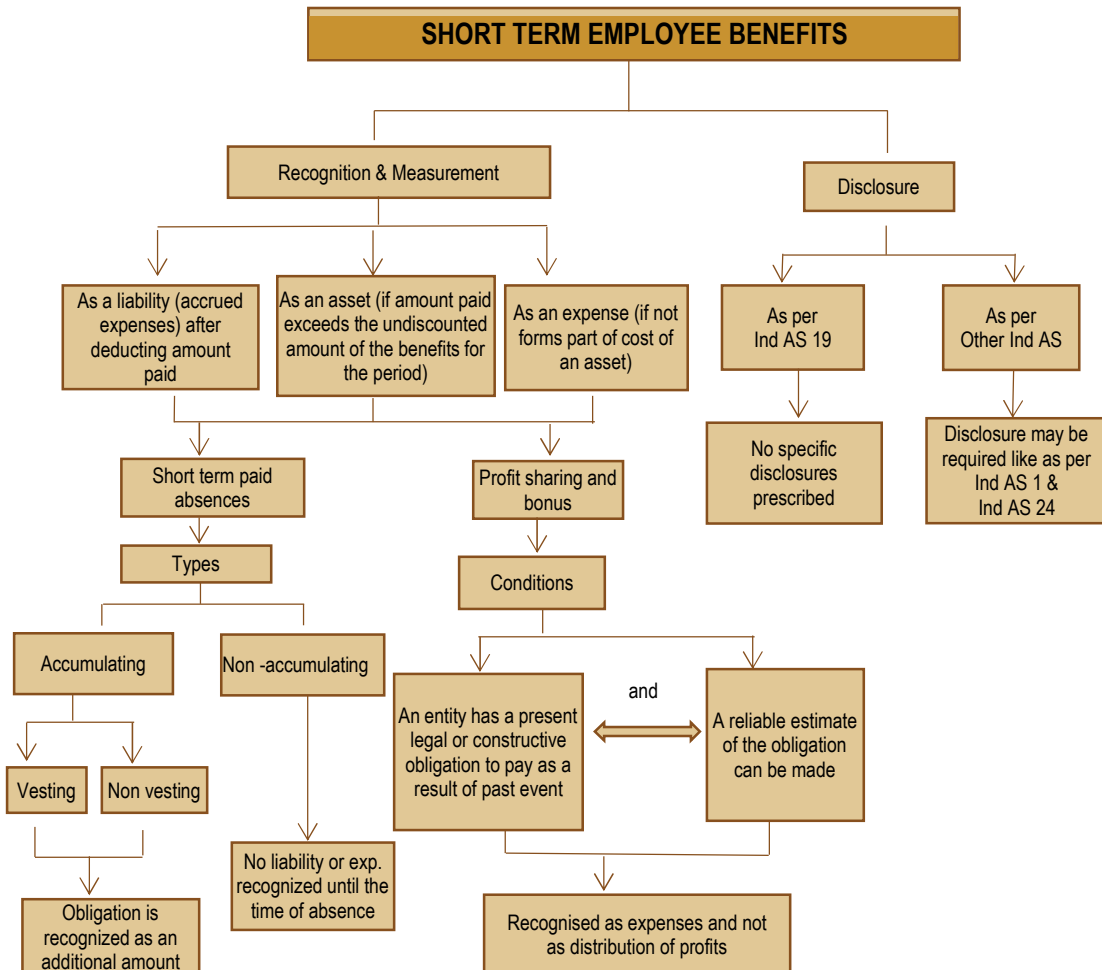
SHORT TERM EMPLOYEE BENEFITS

Recognition & Measurement

Disclosure

As a liability (accrued expenses) after deducting amount paid

As an asset (if amount paid exceeds the undiscounted amount of the benefits for the period)

As an expense (if not forms part of cost of an asset)

As per Ind AS 19

As per Other Ind AS

No specific disclosures prescribed

Disclosure may be required like as per Ind AS 1 & Ind AS 24

Short term paid absences

Profit sharing and bonus

Types

Conditions

Accumulating

Non -accumulating

An entity has a present legal or constructive obligation to pay as a result of past event

and

A reliable estimate of the obligation can be made

Vesting

Non vesting

No liability or exp. recognized until the time of absence

Obligation is recognized as an additional amount

Recognised as expenses and not as distribution of profits